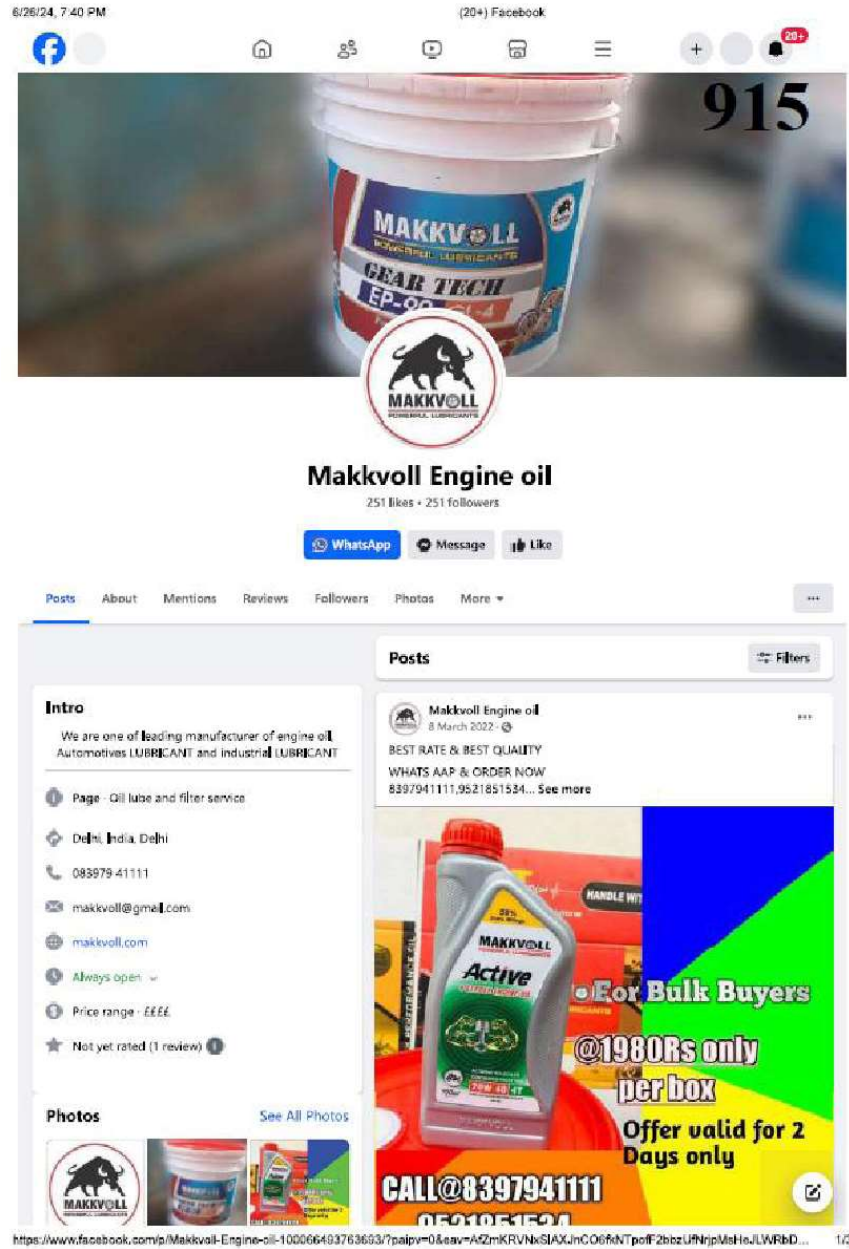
6/26/24, 7:40 PM

(20+) Facebook

20+

915

MAKKVOLL
POWERFUL LUBRICANTS
GEAR TECH
EP-90
GL-4

MAKKVOLL
POWERFUL LUBRICANTS

Makkvoll Engine oil

251 likes • 251 followers

WhatsApp
Message
Like

Posts
About
Mentions
Reviews
Followers
Photos
More

...

Intro

We are one of leading manufacturer of engine oil. Automotives LUBRICANT and industrial LUBRICANT

Page · Oil lube and filter service

Delhi, India, Delhi

083979 41111

makkvoll@gmail.com

makkvoll.com

Always open

Price range · ££££

Not yet rated (1 review)

Photos

See All Photos

Posts

Filters

Makkvoll Engine oil
8 March 2022 ·

BEST RATE & BEST QUALITY

WHATS AAP & ORDER NOW
8397941111,9521851534... See more

HANDLE WIT

MAKKVOLL
Active

oFor Bulk Buyers
@1980Rs only
per box
Offer valid for 2 Days only

CALL@8397941111
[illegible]

https://www.facebook.com/p/Makkvoll-Engine-oil-100066403763693/?paipv=0&eav=AfZmKRVNxSlAXJnCO6fkNTpofF2bbzUfNrjpMsHeJLWRbD... 1/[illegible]